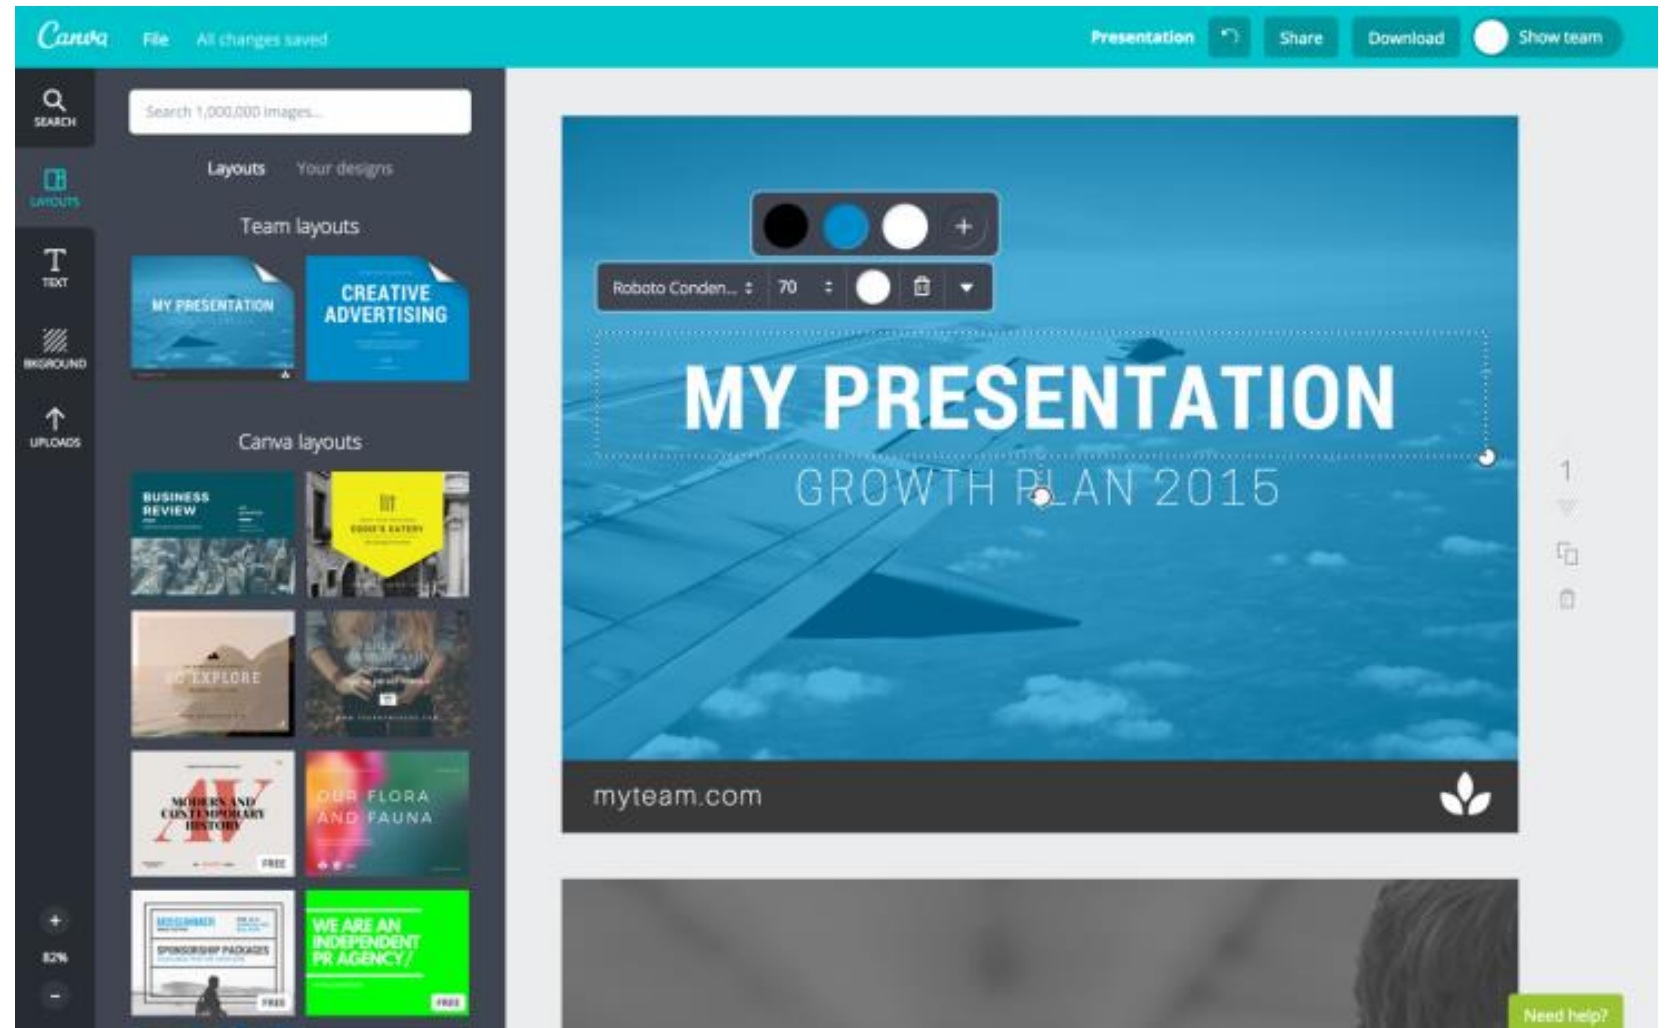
Canva File All changes saved

Presentation Share Download Show team

SEARCH
LAYOUTS
TEXT
BKGROUND
UPLOADS

Search 1,000,000 images...

Layouts Your designs

Team layouts

MY PRESENTATION

CREATIVE ADVERTISING

Canva layouts

BUSINESS REVIEW

EDDIE'S EATERY

EXPLORE

MODERN AND CONTEMPORARY HISTORY

FREE

OUR FLORA AND FAUNA

SPONSORSHIP PACKAGES

FREE

WE ARE AN INDEPENDENT PR AGENCY/

FREE

+
82%
-

Roboto Conden... 70

MY PRESENTATION

GROWTH PLAN 2015

myteam.com

1

Need help?